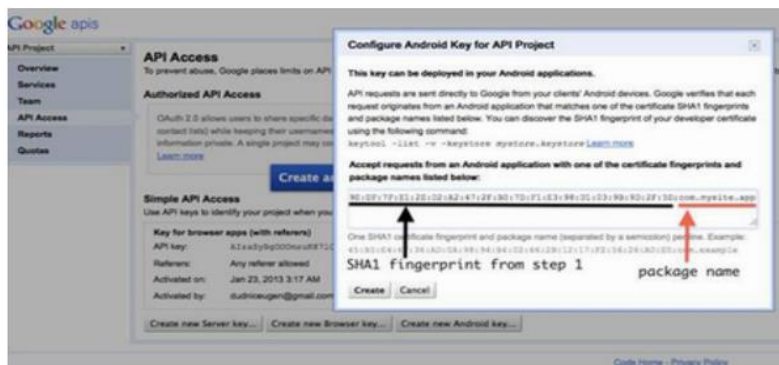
Google apis

API Project

Overview
Services
Team
API Access
Reports
Quotas

API Access
To prevent abuse, Google places limits on API

Authorized API Access

OAuth 2.0 allows users to share specific da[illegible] contact lists) while keeping their usernames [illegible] information private. A single project may co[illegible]
Learn more

Create a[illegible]

Simple API Access
Use API keys to identify your project when you

Key for browser apps (with referers)
API key: AIzaSyBq0O0nruRX71C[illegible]
Referers: Any referer allowed
Activated on: Jan 23, 2013 3:17 AM
Activated by: dudnriceugen@gmail.com

Create new Server key... Create new Browser key... Create new Android key...

Configure Android Key for API Project

This key can be deployed in your Android applications.

API requests are sent directly to Google from your clients' Android devices. Google verifies that each request originates from an Android application that matches one of the certificate SHA1 fingerprints and package names listed below. You can discover the SHA1 fingerprint of your developer certificate using the following command:
keytool -list -v -keystore mystore.keystore Learn more

Accept requests from an Android application with one of the certificate fingerprints and package names listed below:

9C:DF:7F:E1:2E:D2:A2:47:2F:B0:7D:F1:E3:98:31:D3:98:9D:2F:5D;com.mysite.app

One SHA1 certificate fingerprint and package name (separated by a semicolon) per line. Example:
45:B5:E4:6F:36:AD:0A:98:94:B4:02:66:2B:12:17:F2:56:26:A0:E0;com.example

SHA1 fingerprint from step 1

package name

Create Cancel

Code Home - Privacy Policy